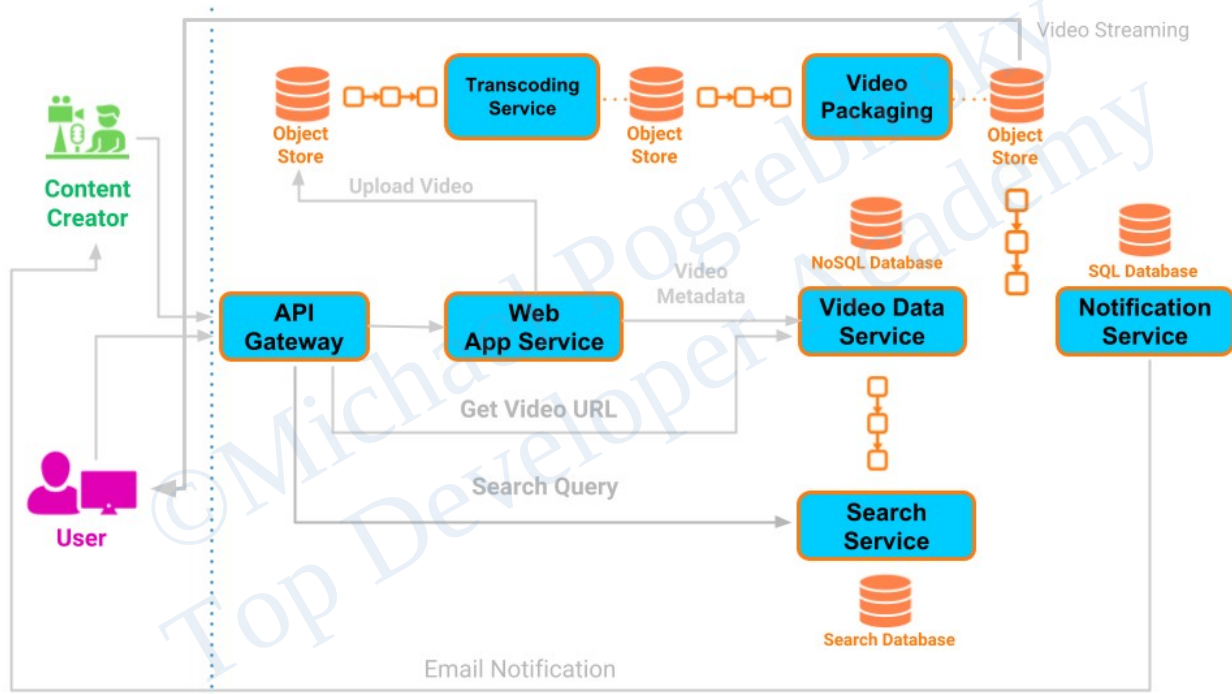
Video Streaming

Object Store

Transcoding Service

Object Store

Video Packaging

Object Store

Content Creator

Upload Video

NoSQL Database

SQL Database

Video Metadata

API Gateway

Web App Service

Video Data Service

Notification Service

Get Video URL

User

Search Query

Search Service

Search Database

Email Notification

©Michael Pogrebinsky
Top Developer Academy